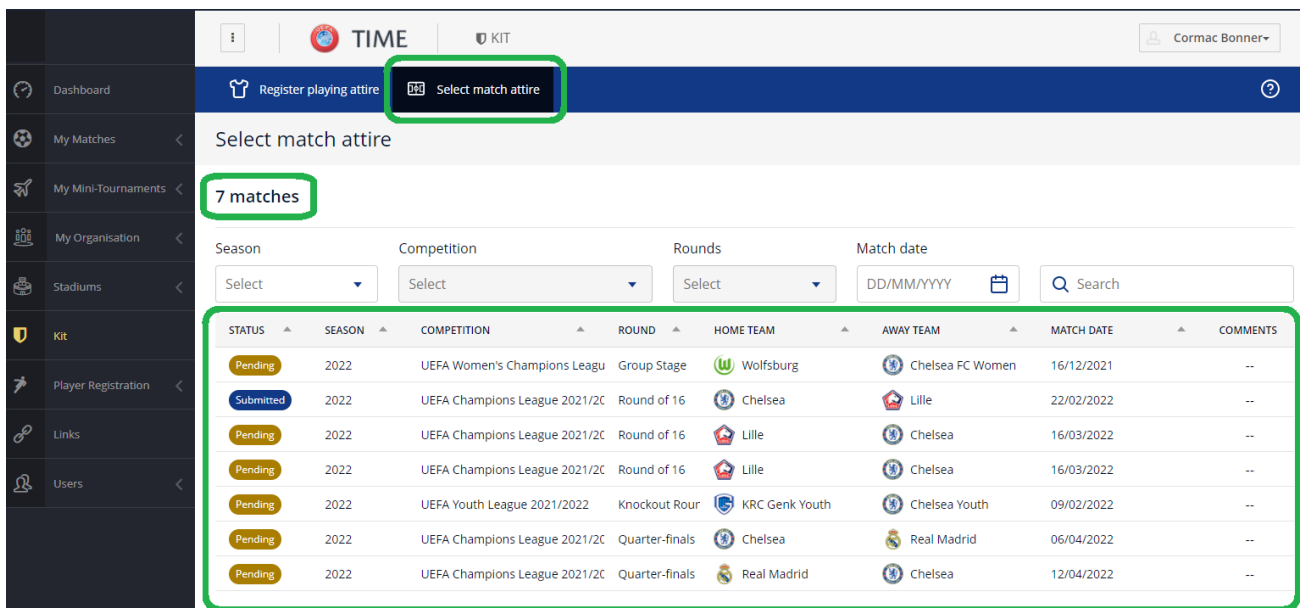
TIME

KIT

Cormac Bonner

Dashboard

My Matches

My Mini-Tournaments

My Organisation

Stadiums

Kit

Player Registration

Links

Users

Register playing attire

Select match attire

Select match attire

7 matches

Season
Select

Competition
Select

Rounds
Select

Match date
DD/MM/YYYY

Search

| STATUS | SEASON | COMPETITION | ROUND | HOME TEAM | AWAY TEAM | MATCH DATE | COMMENTS |
|---|---|---|---|---|---|---|---|
| Pending | 2022 | UEFA Women's Champions Leagu | Group Stage | Wolfsburg | Chelsea FC Women | 16/12/2021 | -- |
| Submitted | 2022 | UEFA Champions League 2021/20 | Round of 16 | Chelsea | Lille | 22/02/2022 | -- |
| Pending | 2022 | UEFA Champions League 2021/20 | Round of 16 | Lille | Chelsea | 16/03/2022 | -- |
| Pending | 2022 | UEFA Champions League 2021/20 | Round of 16 | Lille | Chelsea | 16/03/2022 | -- |
| Pending | 2022 | UEFA Youth League 2021/2022 | Knockout Rour | KRC Genk Youth | Chelsea Youth | 09/02/2022 | -- |
| Pending | 2022 | UEFA Champions League 2021/20 | Quarter-finals | Chelsea | Real Madrid | 06/04/2022 | -- |
| Pending | 2022 | UEFA Champions League 2021/20 | Quarter-finals | Real Madrid | Chelsea | 12/04/2022 | -- |